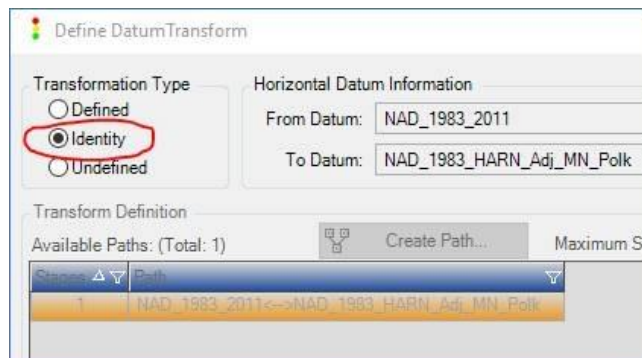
Define DatumTransform

Transformation Type
Defined
Identity
Undefined

Horizontal Datum Information
From Datum: NAD_1983_2011
To Datum: NAD_1983_HARN_Adj_MN_Polk

Transform Definition
Available Paths: (Total: 1)
Create Path...
Maximum S

| Stages | Path |
|---|---|
| 1 | NAD_1983_2011<-->NAD_1983_HARN_Adj_MN_Polk |